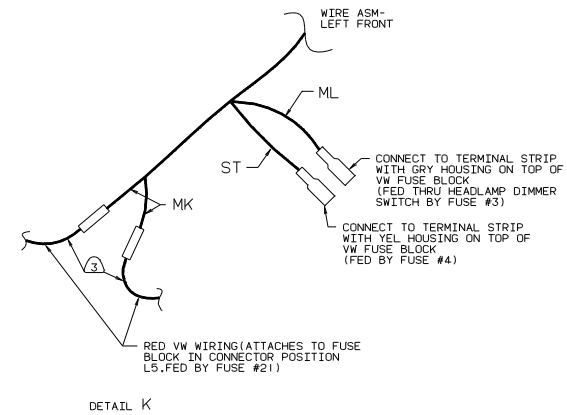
WIRE ASM-
LEFT FRONT

ML

ST

CONNECT TO TERMINAL STRIP
WITH GRY HOUSING ON TOP OF
VW FUSE BLOCK
(FED THRU HEADLAMP DIMMER
SWITCH BY FUSE #3)

MK

CONNECT TO TERMINAL STRIP
WITH YEL HOUSING ON TOP OF
VW FUSE BLOCK
(FED BY FUSE #4)

3

RED VW WIRING(ATTACHES TO FUSE
BLOCK IN CONNECTOR POSITION
L5.FED BY FUSE #21)

DETAIL K